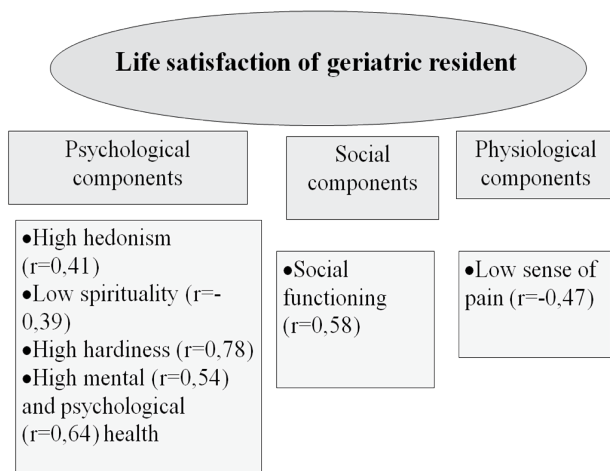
Life satisfaction of geriatric resident

Psychological components

Social components

Physiological components

•High hedonism (r=0,41)
•Low spirituality (r=-0,39)
•High hardiness (r=0,78)
•High mental (r=0,54) and psychological (r=0,64) health

•Social functioning (r=0,58)

•Low sense of pain (r=-0,47)